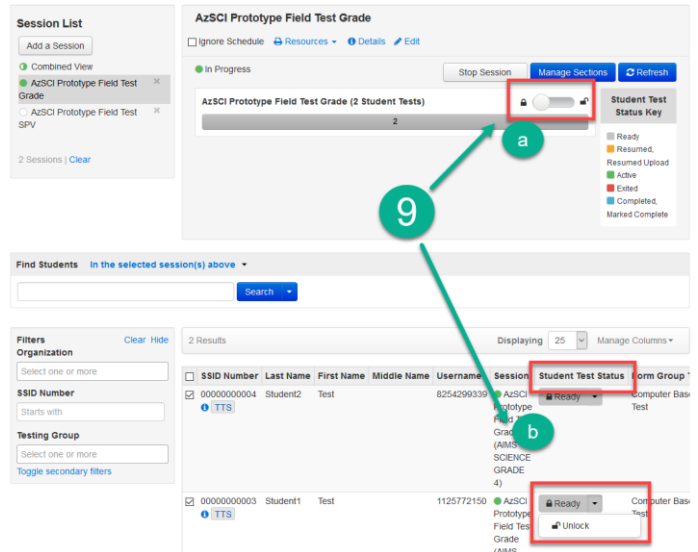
Session List

Add a Session

Combined View

AzSCI Prototype Field Test Grade

AzSCI Prototype Field Test SPV

2 Sessions | Clear

AzSCI Prototype Field Test Grade

Ignore Schedule Resources Details Edit

In Progress

Stop Session Manage Sections Refresh

AzSCI Prototype Field Test Grade (2 Student Tests)

2

Student Test Status Key

Ready
Resumed, Resumed Upload
Active
Exited
Completed, Marked Complete

a

9

b

Find Students In the selected session(s) above

Search

Filters Clear Hide

Organization

Select one or more

SSID Number

Starts with

Testing Group

Select one or more

Toggle secondary filters

2 Results

Displaying 25 Manage Columns

| | SSID Number | Last Name | First Name | Middle Name | Username | Session | Student Test Status | Form Group T |
|---|---|---|---|---|---|---|---|---|
| ☑ | 00000000004 TTS | Student2 | Test | | 8254299339 | AzSCI Prototype Field T Grade (AIMS SCIENCE GRADE 4) | Ready | Computer Based Test |
| ☑ | 00000000003 TTS | Student1 | Test | | 1125772150 | AzSCI Prototype Field Test Grade (AIMS | Ready | Computer Based Test |

Unlock